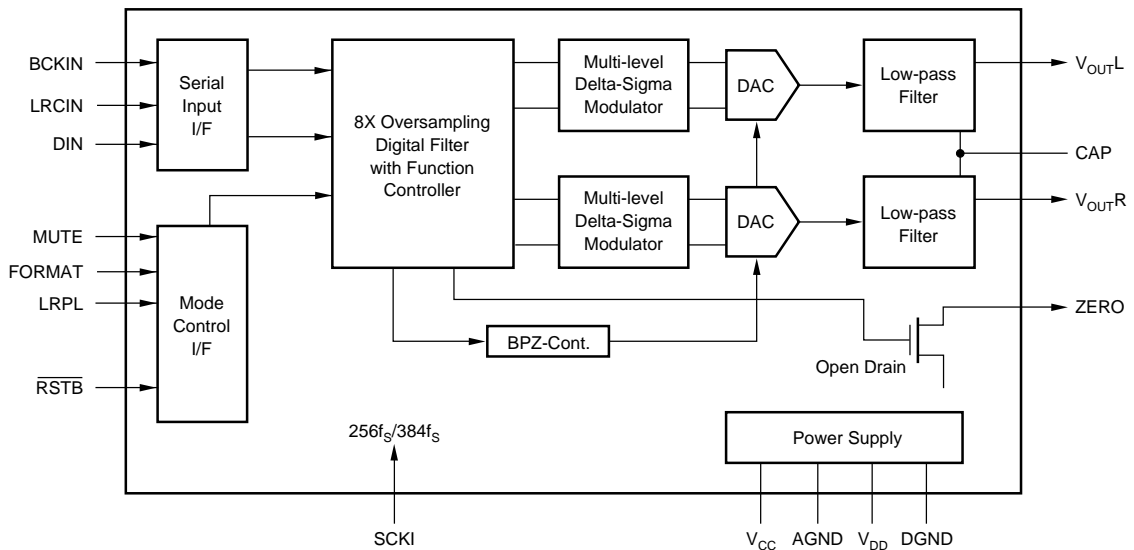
BCKIN
LRCIN
DIN
Serial Input I/F
8X Oversampling Digital Filter with Function Controller
Multi-level Delta-Sigma Modulator
DAC
Low-pass Filter
$V_{OUT}L$
CAP
Multi-level Delta-Sigma Modulator
DAC
Low-pass Filter
$V_{OUT}R$
MUTE
FORMAT
LRPL
$\overline{RSTB}$
Mode Control I/F
BPZ-Cont.
ZERO
Open Drain
$256f_S/384f_S$
Power Supply
SCKI
$V_{CC}$ AGND $V_{DD}$ DGND